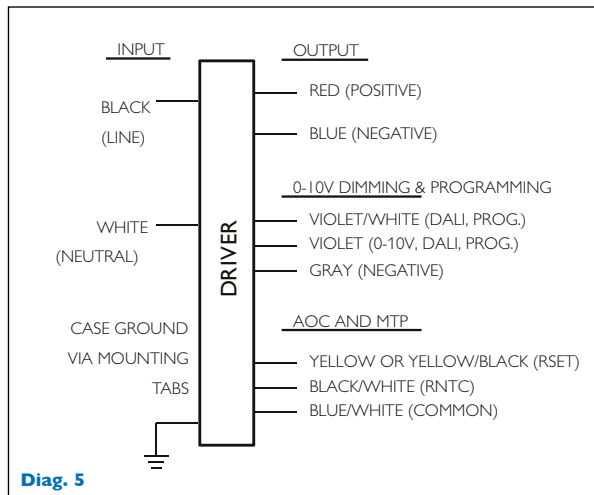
INPUT

OUTPUT

BLACK (LINE)

RED (POSITIVE)

BLUE (NEGATIVE)

0-10V DIMMING & PROGRAMMING

WHITE (NEUTRAL)

DRIVER

VIOLET/WHITE (DALI, PROG.)

VIOLET (0-10V, DALI, PROG.)

GRAY (NEGATIVE)

CASE GROUND VIA MOUNTING TABS

AOC AND MTP

YELLOW OR YELLOW/BLACK (RSET)

BLACK/WHITE (RNTC)

BLUE/WHITE (COMMON)

Diag. 5